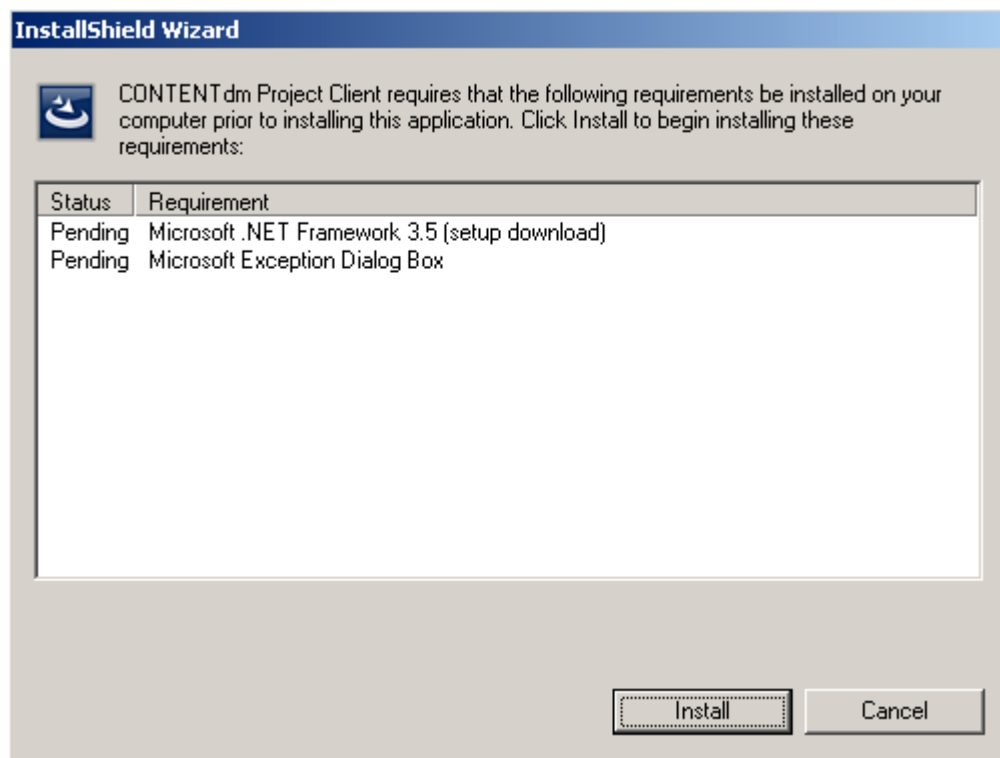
InstallShield Wizard

CONTENTdm Project Client requires that the following requirements be installed on your computer prior to installing this application. Click Install to begin installing these requirements:

| Status | Requirement |
|---|---|
| Pending | Microsoft .NET Framework 3.5 (setup download) |
| Pending | Microsoft Exception Dialog Box |

Install
Cancel